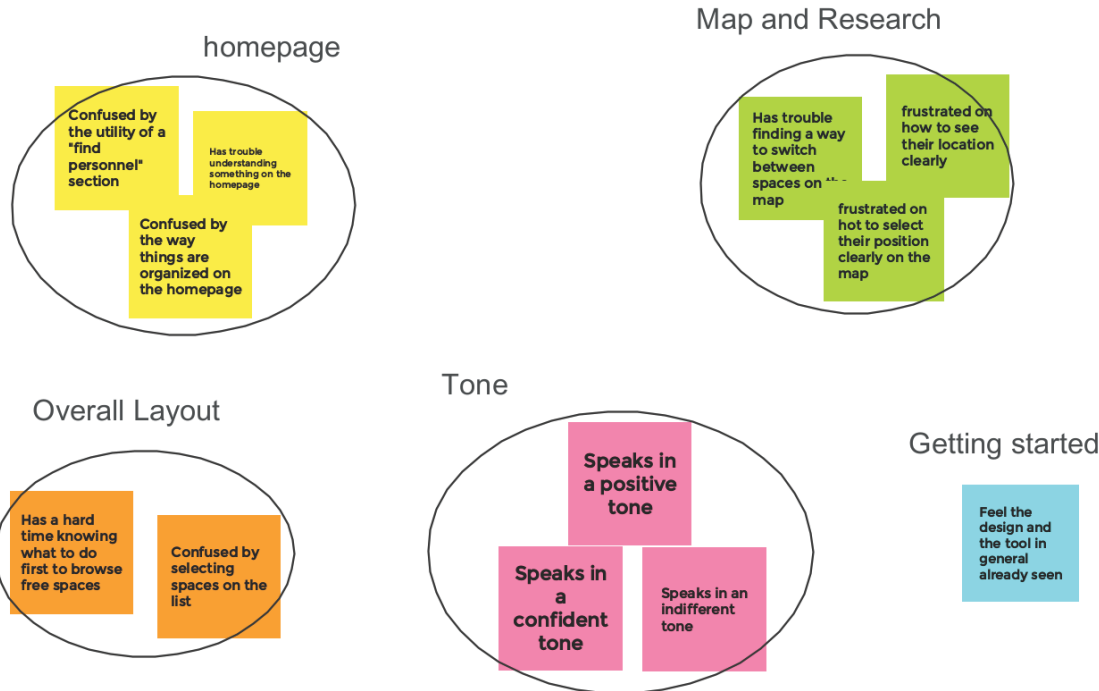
homepage

Confused by the utility of a "find personnel" section

Has trouble understanding something on the homepage

Confused by the way things are organized on the homepage

Map and Research

Has trouble finding a way to switch between spaces on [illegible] map

frustrated on how to see their location clearly

frustrated on hot to select their position clearly on the map

Overall Layout

Has a hard time knowing what to do first to browse free spaces

Confused by selecting spaces on the list

Tone

Speaks in a positive tone

Speaks in a confident tone

Speaks in an indifferent tone

Getting started

Feel the design and the tool in general already seen